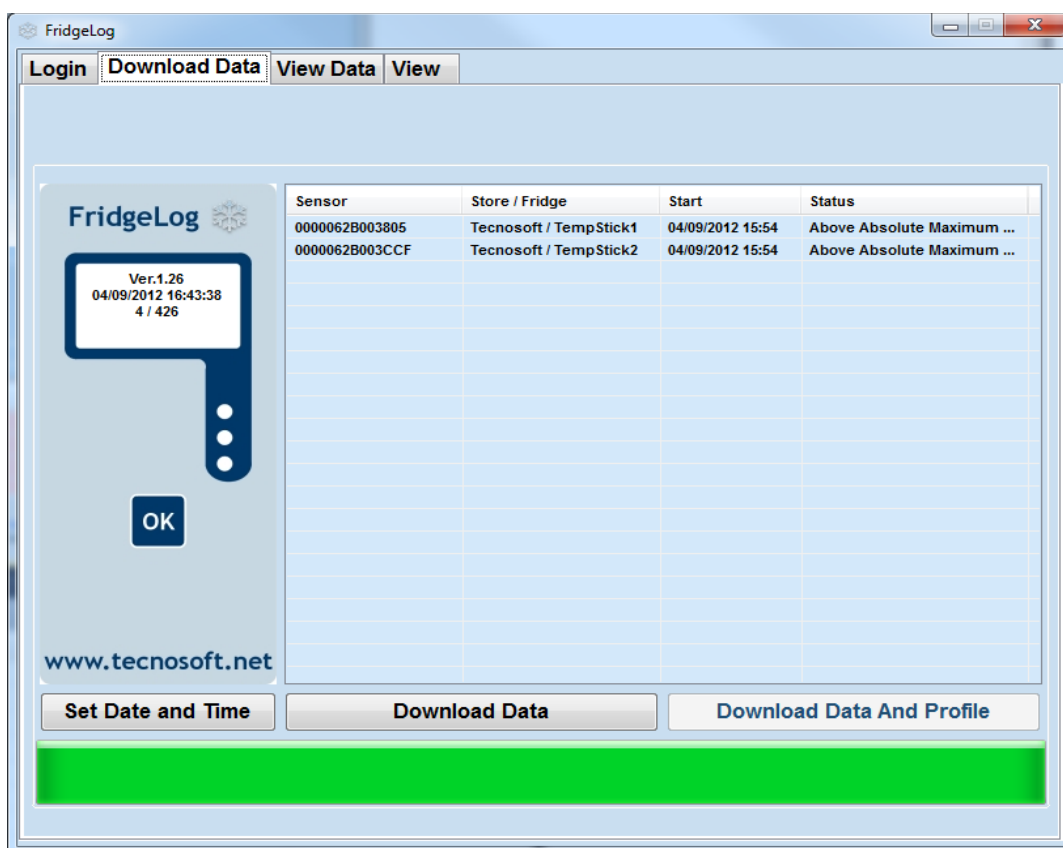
FridgeLog

Login | Download Data | View Data | View

FridgeLog

Ver.1.26
04/09/2012 16:43:38
4 / 426

OK

www.tecnosoft.net

| Sensor | Store / Fridge | Start | Status |
|---|---|---|---|
| 0000062B003805 | Tecnosoft / TempStick1 | 04/09/2012 15:54 | Above Absolute Maximum ... |
| 0000062B003CCF | Tecnosoft / TempStick2 | 04/09/2012 15:54 | Above Absolute Maximum ... |

Set Date and Time

Download Data

Download Data And Profile